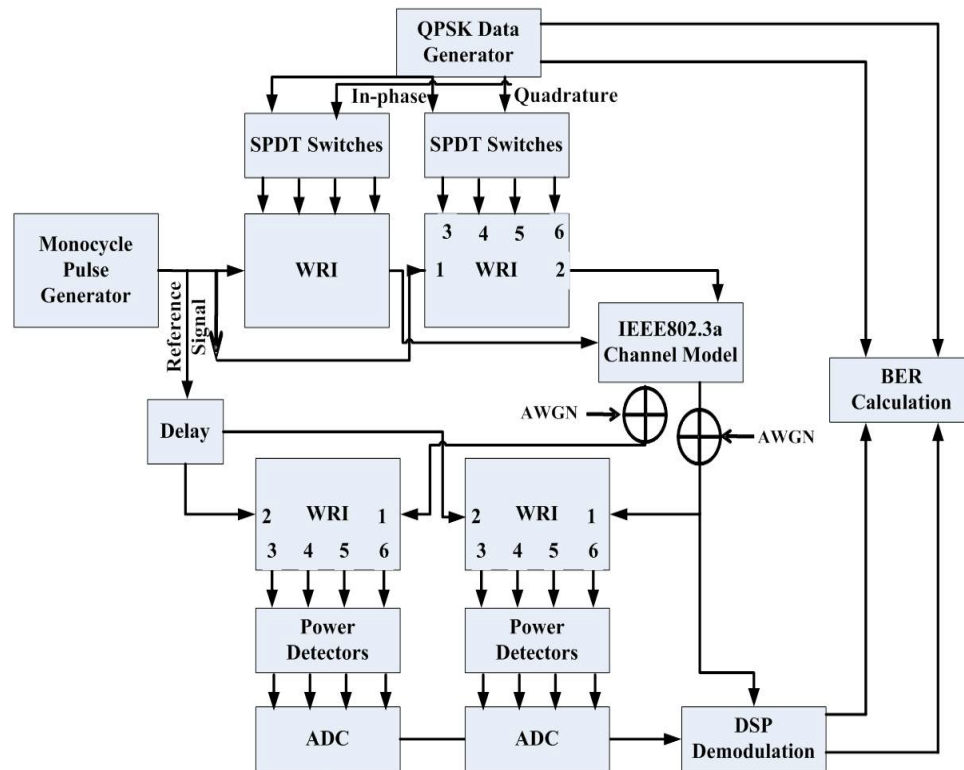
QPSK Data Generator

In-phase

Quadrature

SPDT Switches

SPDT Switches

Monocycle Pulse Generator

WRI

3 4 5 6

1 WRI 2

Reference Signal

IEEE802.3a Channel Model

BER Calculation

AWGN

AWGN

Delay

2 WRI 1

3 4 5 6

2 WRI 1

3 4 5 6

Power Detectors

Power Detectors

ADC

ADC

DSP Demodulation